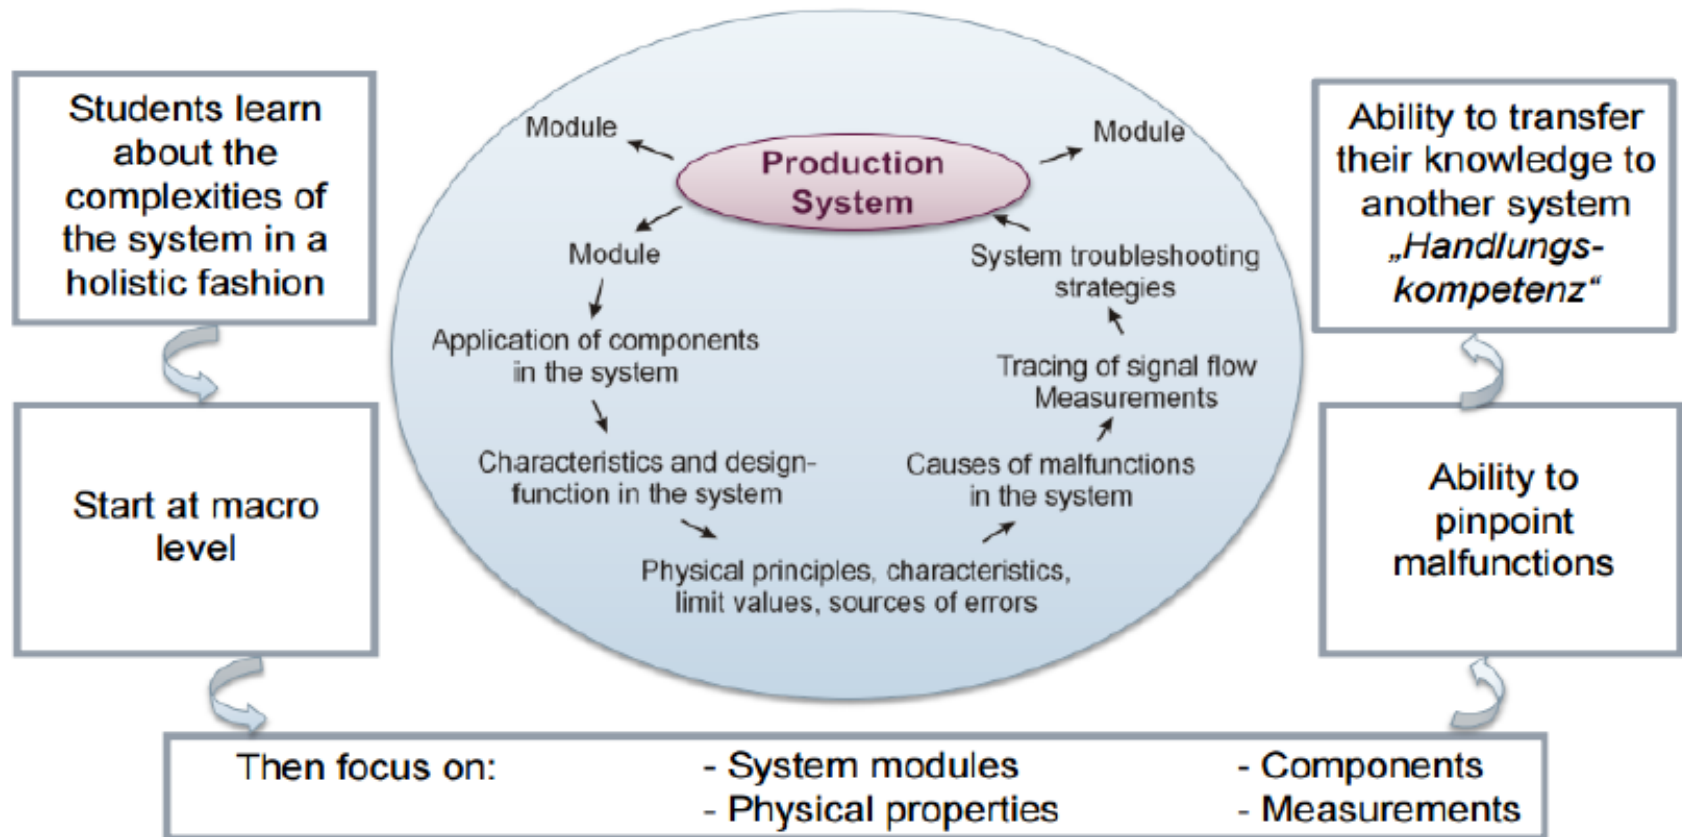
Students learn about the complexities of the system in a holistic fashion

Start at macro level

Production System

Module

Module

Module

Application of components in the system

Characteristics and design-function in the system

Physical principles, characteristics, limit values, sources of errors

Causes of malfunctions in the system

Tracing of signal flow Measurements

System troubleshooting strategies

Ability to transfer their knowledge to another system „Handlungskompetenz“

Ability to pinpoint malfunctions

Then focus on: - System modules - Physical properties - Components - Measurements